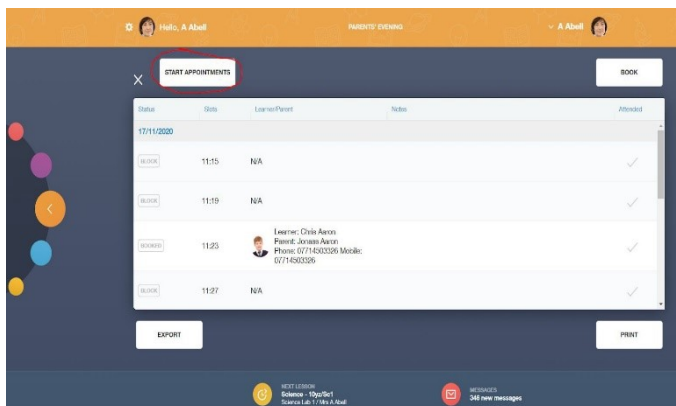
Hello, A Abell
PARENTS' EVENING
A Abell

×
START APPOINTMENTS
BOOK

| Status | Slots | Learner/Parent | Notes | Attended |
|---|---|---|---|---|
| 17/11/2020 | | | | |
| BLOCK | 11:15 | N/A | | ✓ |
| BLOCK | 11:19 | N/A | | ✓ |
| BOOKED | 11:23 | Learner: Chris Aaron Parent: Jonass Aaron Phone: 07714503326 Mobile: 07714503326 | | ✓ |
| BLOCK | 11:27 | N/A | | ✓ |

EXPORT
PRINT

NEXT LESSON
Science - 10yz/Sc1
Science Lab 1 / Mrs A Abell

MESSAGES
346 new messages